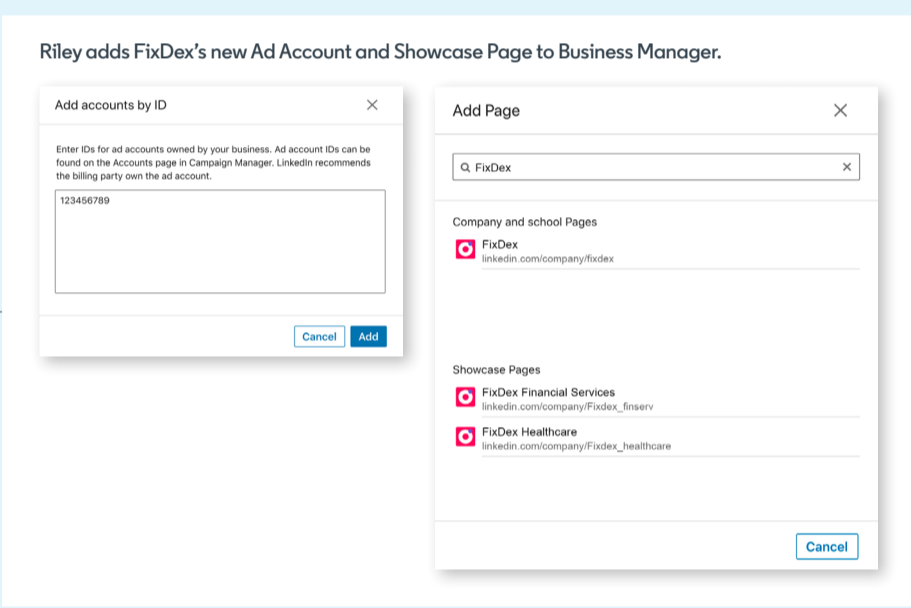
Riley adds FixDex's new Ad Account and Showcase Page to Business Manager.

Add accounts by ID

×

Enter IDs for ad accounts owned by your business. Ad account IDs can be found on the Accounts page in Campaign Manager. LinkedIn recommends the billing party own the ad account.

123456789

Cancel Add

Add Page

×

FixDex ×

Company and school Pages

FixDex
linkedin.com/company/fixdex

Showcase Pages

FixDex Financial Services
linkedin.com/company/Fixdex_finserv

FixDex Healthcare
linkedin.com/company/Fixdex_healthcare

Cancel